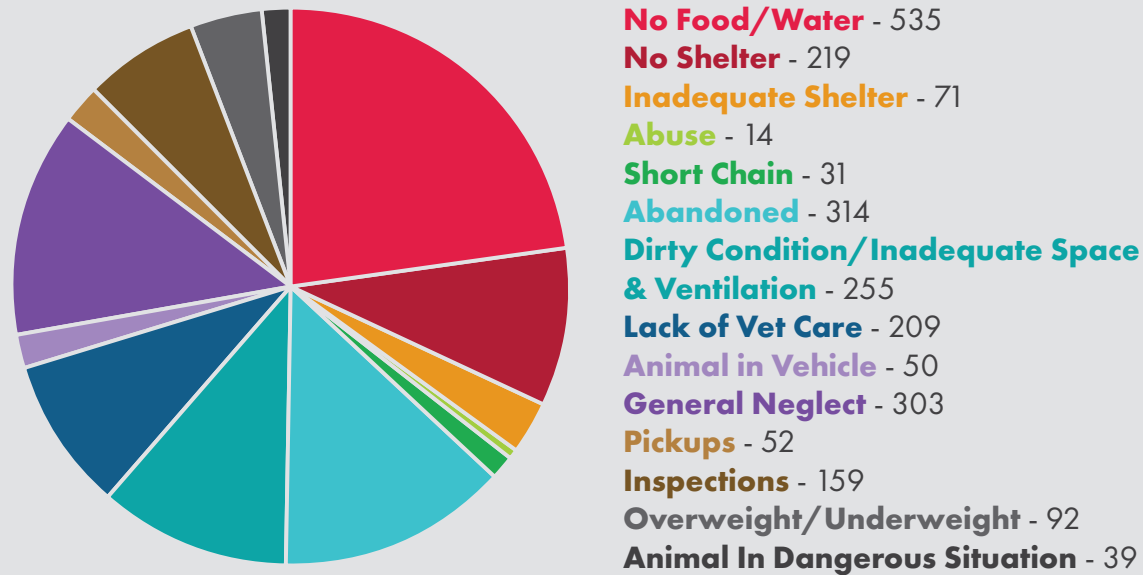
No Food/Water - 535
No Shelter - 219
Inadequate Shelter - 71
Abuse - 14
Short Chain - 31
Abandoned - 314
Dirty Condition/Inadequate Space & Ventilation - 255
Lack of Vet Care - 209
Animal in Vehicle - 50
General Neglect - 303
Pickups - 52
Inspections - 159
Overweight/Underweight - 92
Animal In Dangerous Situation - 39